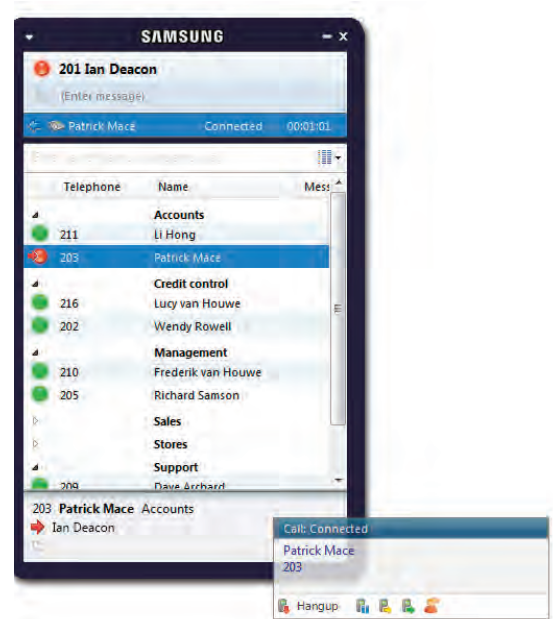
SAMSUNG

201 Ian Deacon

(Enter message)

Patrick Mace Connected 00:01:01

| Telephone | Name | Mess |
|---|---|---|
| | Accounts | |
| 211 | Li Hong | |
| 203 | Patrick Mace | |
| | Credit control | |
| 216 | Lucy van Houwe | |
| 202 | Wendy Rowell | |
| | Management | |
| 210 | Frederik van Houwe | |
| 205 | Richard Samson | |
| | Sales | |
| | Stores | |
| | Support | |
| 209 | Dave Archard | |

203 Patrick Mace Accounts
Ian Deacon

Call: Connected
Patrick Mace
203
Hangup